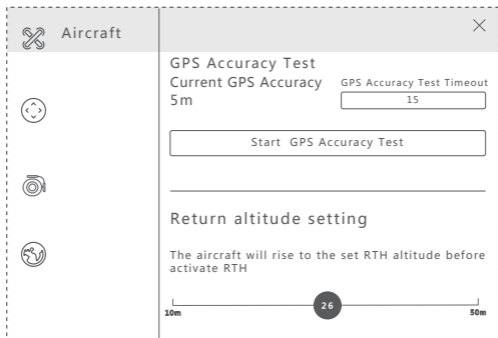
Aircraft

×

GPS Accuracy Test

Current GPS Accuracy
5m

GPS Accuracy Test Timeout
15

Start GPS Accuracy Test

Return altitude setting

The aircraft will rise to the set RTH altitude before activate RTH

10m
26
50m